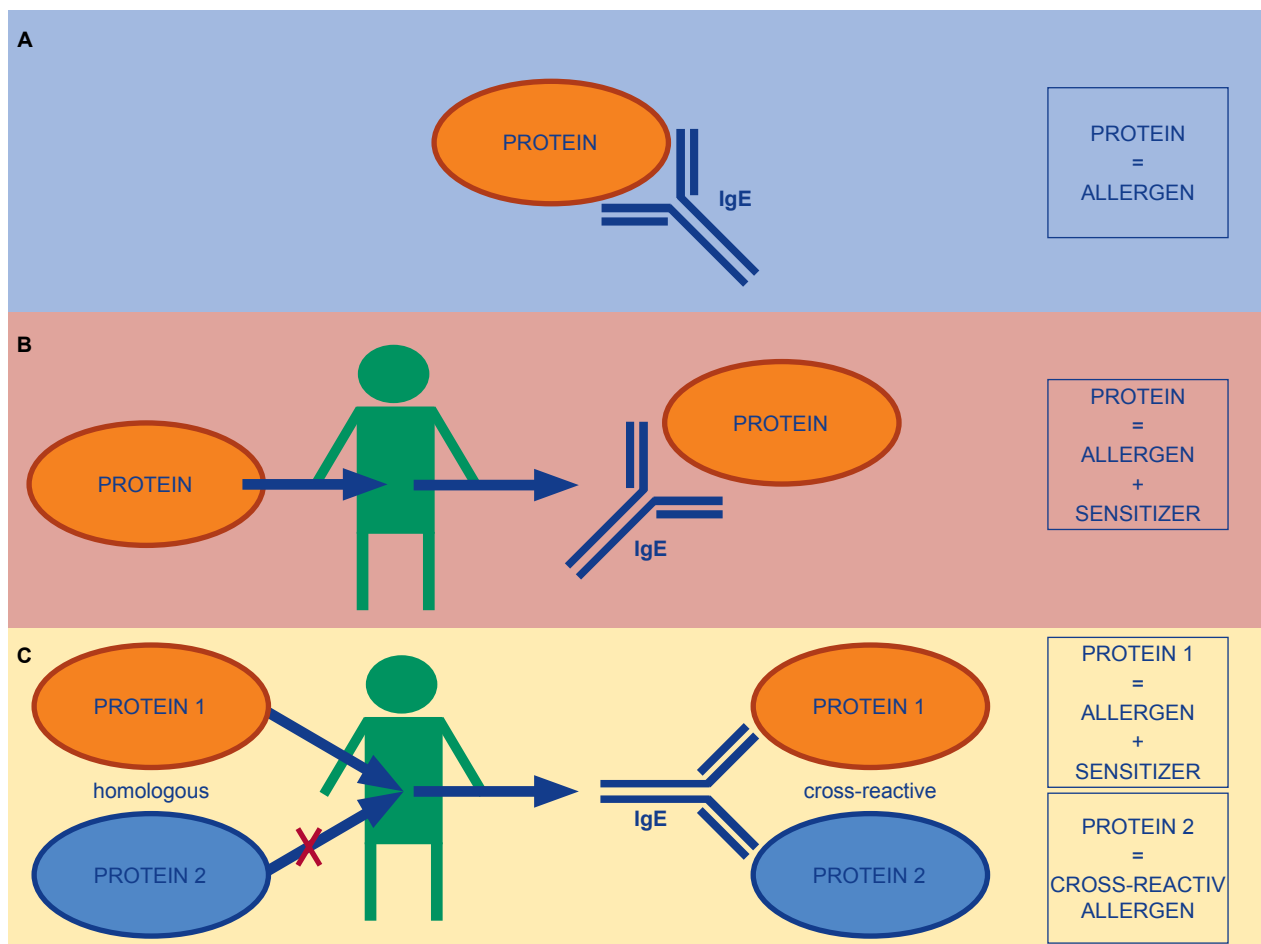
A

PROTEIN

IgE

PROTEIN
=
ALLERGEN

B

PROTEIN

PROTEIN

IgE

PROTEIN
=
ALLERGEN
+
SENSITIZER

C

PROTEIN 1

homologous

PROTEIN 2

IgE

PROTEIN 1

cross-reactive

PROTEIN 2

PROTEIN 1
=
ALLERGEN
+
SENSITIZER

PROTEIN 2
=
CROSS-REACTIV
ALLERGEN